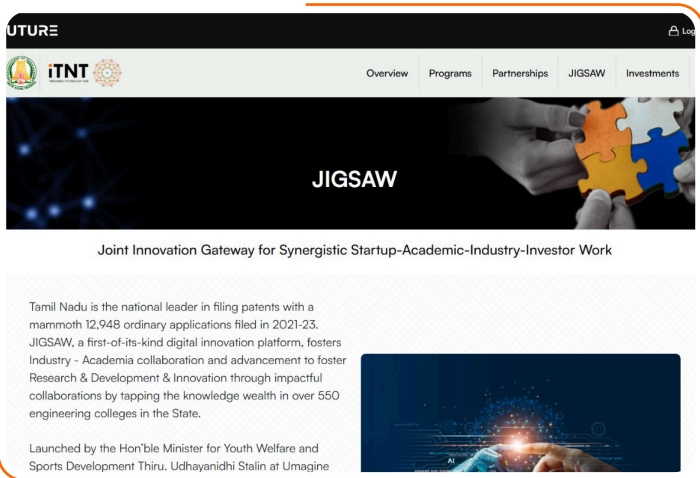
UTURE

Log

iTNT

Overview Programs Partnerships JIGSAW Investments

JIGSAW

Joint Innovation Gateway for Synergistic Startup-Academic-Industry-Investor Work

Tamil Nadu is the national leader in filing patents with a mammoth 12,948 ordinary applications filed in 2021-23. JIGSAW, a first-of-its-kind digital innovation platform, fosters Industry - Academia collaboration and advancement to foster Research & Development & Innovation through impactful collaborations by tapping the knowledge wealth in over 550 engineering colleges in the State.

Launched by the Hon'ble Minister for Youth Welfare and Sports Development Thiru. Udhayanidhi Stalin at Umagine

AI